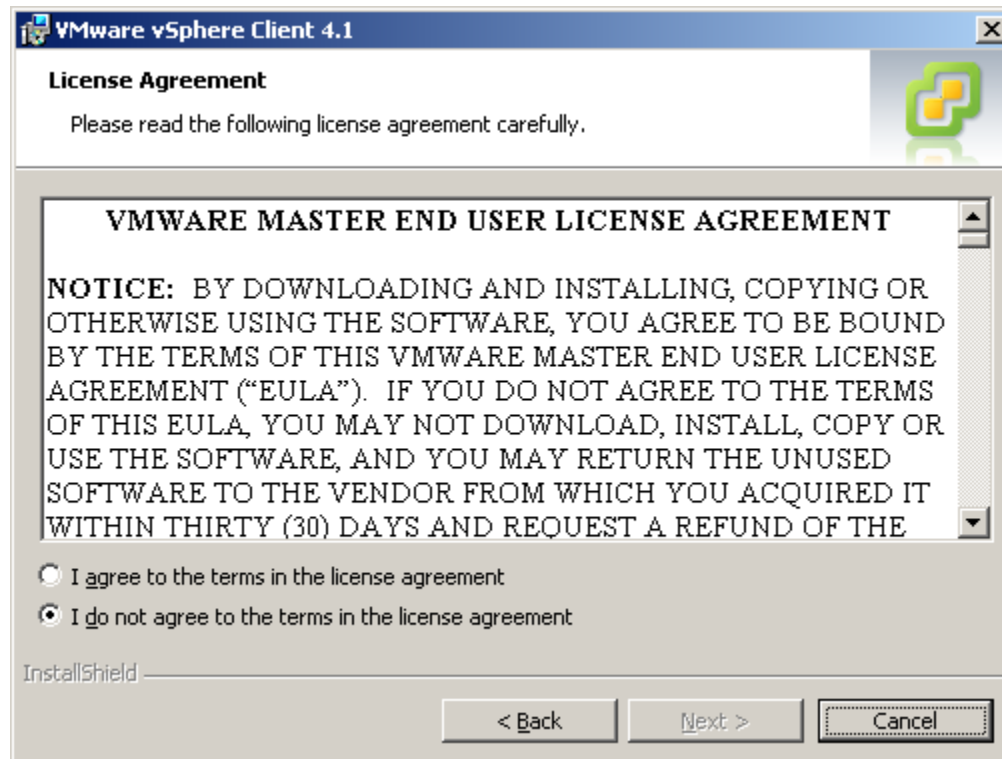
VMware vSphere Client 4.1

License Agreement

Please read the following license agreement carefully.

VMWARE MASTER END USER LICENSE AGREEMENT

NOTICE: BY DOWNLOADING AND INSTALLING, COPYING OR OTHERWISE USING THE SOFTWARE, YOU AGREE TO BE BOUND BY THE TERMS OF THIS VMWARE MASTER END USER LICENSE AGREEMENT ("EULA"). IF YOU DO NOT AGREE TO THE TERMS OF THIS EULA, YOU MAY NOT DOWNLOAD, INSTALL, COPY OR USE THE SOFTWARE, AND YOU MAY RETURN THE UNUSED SOFTWARE TO THE VENDOR FROM WHICH YOU ACQUIRED IT WITHIN THIRTY (30) DAYS AND REQUEST A REFUND OF THE

I agree to the terms in the license agreement

I do not agree to the terms in the license agreement

InstallShield

< Back

Next >

Cancel